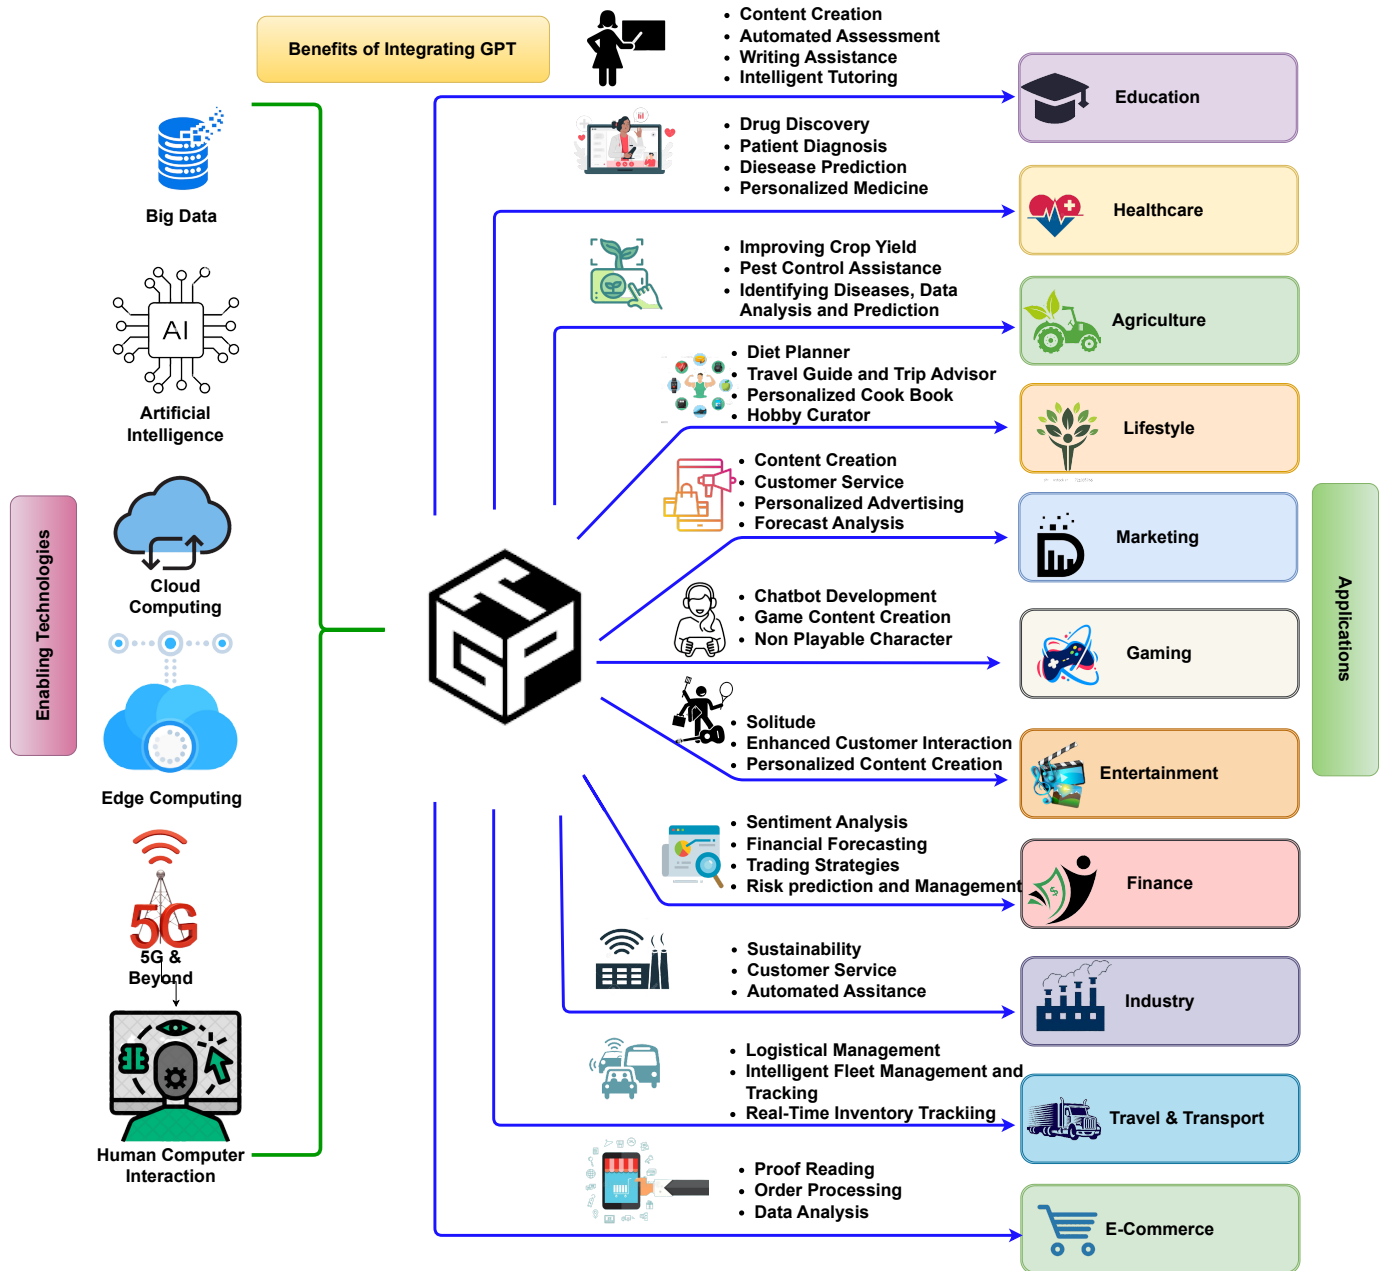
Benefits of Integrating GPT

Enabling Technologies

Big Data

AI

Artificial Intelligence

Cloud Computing

Edge Computing

5G

5G & Beyond

Human Computer Interaction

- Content Creation
- Automated Assessment
- Writing Assistance
- Intelligent Tutoring

Education

- Drug Discovery
- Patient Diagnosis
- Diesease Prediction
- Personalized Medicine

Healthcare

- Improving Crop Yield
- Pest Control Assistance
- Identifying Diseases, Data Analysis and Prediction

Agriculture

- Diet Planner
- Travel Guide and Trip Advisor
- Personalized Cook Book
- Hobby Curator

Lifestyle

- Content Creation
- Customer Service
- Personalized Advertising
- Forecast Analysis

Marketing

- Chatbot Development
- Game Content Creation
- Non Playable Character

Gaming

- Solitude
- Enhanced Customer Interaction
- Personalized Content Creation

Entertainment

- Sentiment Analysis
- Financial Forecasting
- Trading Strategies
- Risk prediction and Management

Finance

- Sustainability
- Customer Service
- Automated Assitance

Industry

- Logistical Management
- Intelligent Fleet Management and Tracking
- Real-Time Inventory Trackiing

Travel & Transport

- Proof Reading
- Order Processing
- Data Analysis

E-Commerce

Applications